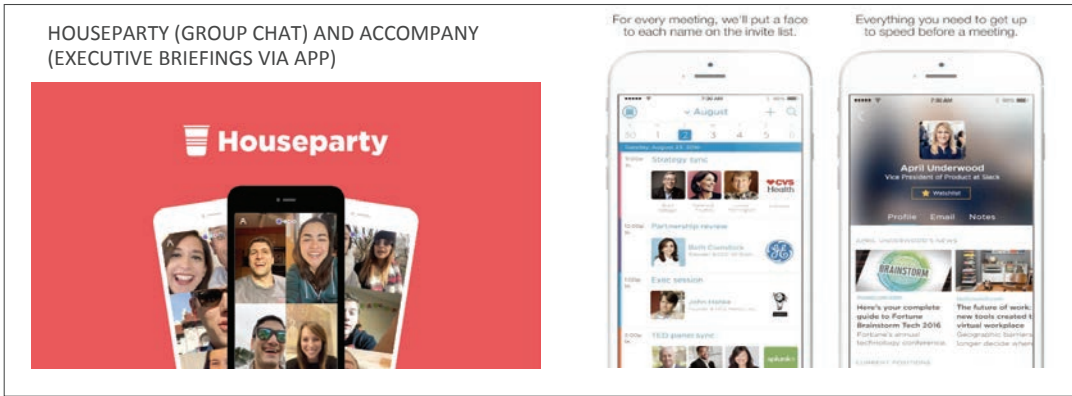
HOUSEPARTY (GROUP CHAT) AND ACCOMPANY (EXECUTIVE BRIEFINGS VIA APP)

Houseparty

For every meeting, we'll put a face to each name on the invite list.

August

30 1 2 3 4 5 6

Strategy sync

CVS Health

Partnership review

Beth Comstock

Exec session

John Hailes

TED panel sync

splunk

Everything you need to get up to speed before a meeting.

April Underwood

Vice President of Product at Slack

Profile Email Notes

BRAINSTORM

Here's your complete guide to Fortune Brainstorm Tech 2016

The future of work: new tools created to virtual workplace